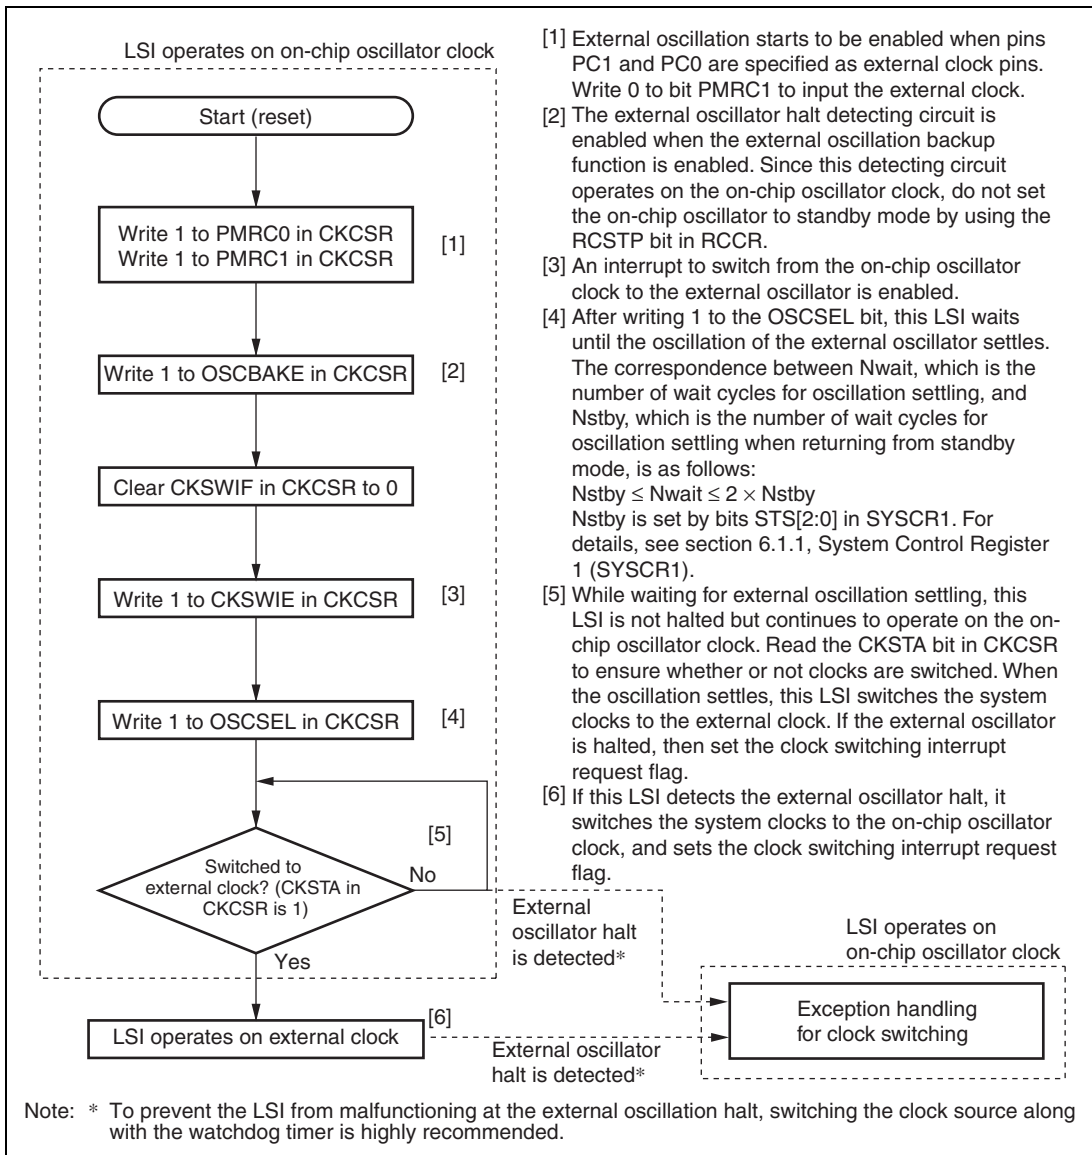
LSI operates on on-chip oscillator clock

Start (reset)

Write 1 to PMRC0 in CKCSR
Write 1 to PMRC1 in CKCSR

[1]

Write 1 to OSCBAKE in CKCSR

[2]

Clear CKSWIF in CKCSR to 0

Write 1 to CKSWIE in CKCSR

[3]

Write 1 to OSCSEL in CKCSR

[4]

[5]

Switched to external clock? (CKSTA in CKCSR is 1)

No

Yes

External oscillator halt is detected*

LSI operates on external clock

[6]

External oscillator halt is detected*

LSI operates on on-chip oscillator clock

Exception handling for clock switching

[1] External oscillation starts to be enabled when pins PC1 and PC0 are specified as external clock pins. Write 0 to bit PMRC1 to input the external clock.
[2] The external oscillator halt detecting circuit is enabled when the external oscillation backup function is enabled. Since this detecting circuit operates on the on-chip oscillator clock, do not set the on-chip oscillator to standby mode by using the RCSTP bit in RCCR.
[3] An interrupt to switch from the on-chip oscillator clock to the external oscillator is enabled.
[4] After writing 1 to the OSCSEL bit, this LSI waits until the oscillation of the external oscillator settles. The correspondence between Nwait, which is the number of wait cycles for oscillation settling, and Nstby, which is the number of wait cycles for oscillation settling when returning from standby mode, is as follows:
Nstby $\leq$ Nwait $\leq 2 \times$ Nstby
Nstby is set by bits STS[2:0] in SYSCR1. For details, see section 6.1.1, System Control Register 1 (SYSCR1).
[5] While waiting for external oscillation settling, this LSI is not halted but continues to operate on the on-chip oscillator clock. Read the CKSTA bit in CKCSR to ensure whether or not clocks are switched. When the oscillation settles, this LSI switches the system clocks to the external clock. If the external oscillator is halted, then set the clock switching interrupt request flag.
[6] If this LSI detects the external oscillator halt, it switches the system clocks to the on-chip oscillator clock, and sets the clock switching interrupt request flag.

Note: * To prevent the LSI from malfunctioning at the external oscillation halt, switching the clock source along with the watchdog timer is highly recommended.